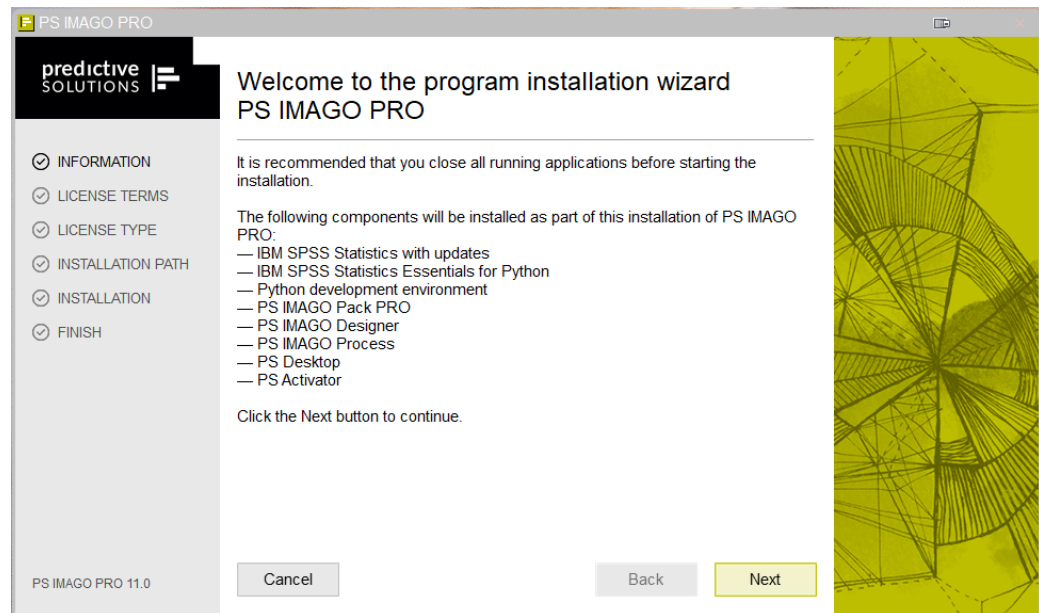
PS IMAGO PRO

predictive SOLUTIONS

Welcome to the program installation wizard
PS IMAGO PRO

INFORMATION
LICENSE TERMS
LICENSE TYPE
INSTALLATION PATH
INSTALLATION
FINISH

It is recommended that you close all running applications before starting the installation.

The following components will be installed as part of this installation of PS IMAGO PRO:
— IBM SPSS Statistics with updates
— IBM SPSS Statistics Essentials for Python
— Python development environment
— PS IMAGO Pack PRO
— PS IMAGO Designer
— PS IMAGO Process
— PS Desktop
— PS Activator

Click the Next button to continue.

PS IMAGO PRO 11.0

Cancel

Back

Next